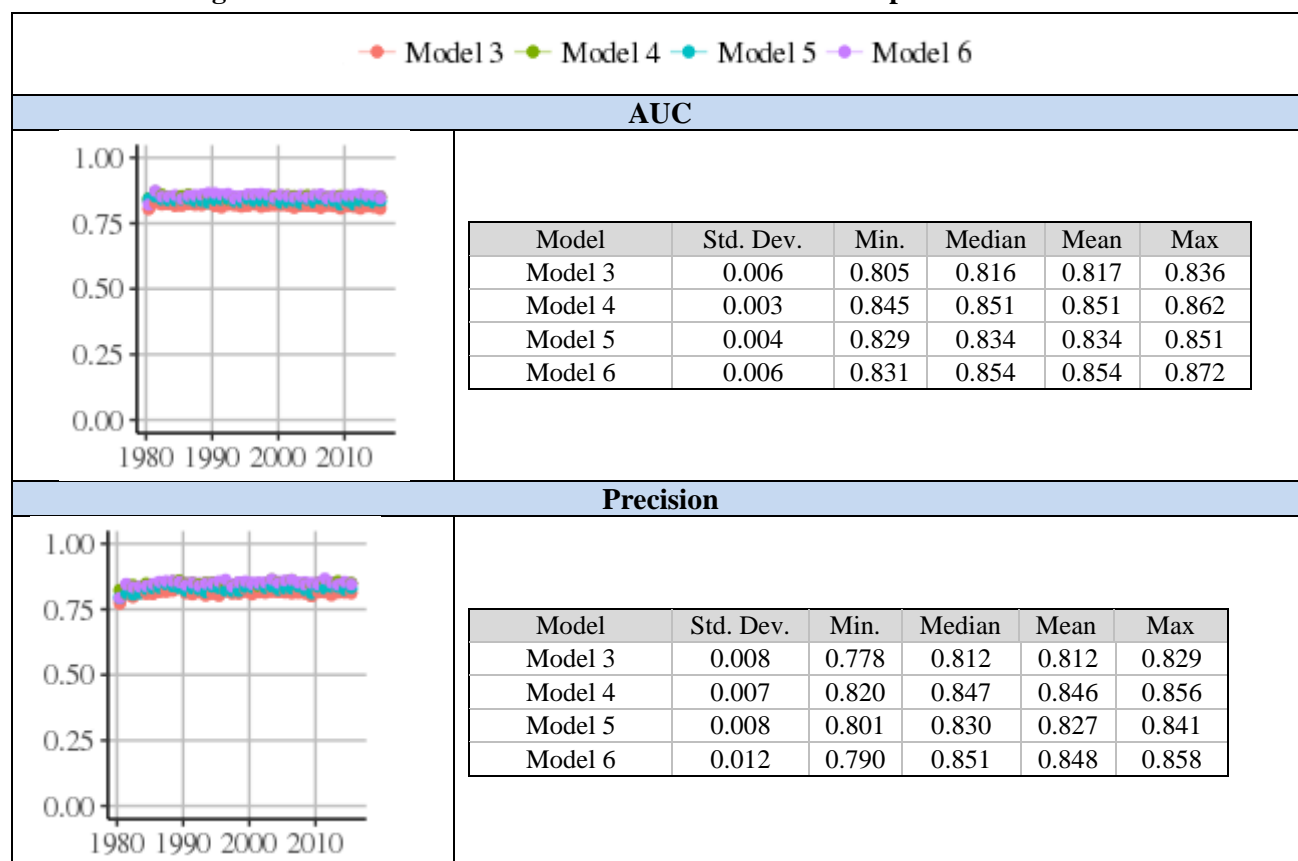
Model 3 Model 4 Model 5 Model 6

AUC

1.00
0.75
0.50
0.25
0.00
1980 1990 2000 2010

| Model | Std. Dev. | Min. | Median | Mean | Max |
|---|---|---|---|---|---|
| Model 3 | 0.006 | 0.805 | 0.816 | 0.817 | 0.836 |
| Model 4 | 0.003 | 0.845 | 0.851 | 0.851 | 0.862 |
| Model 5 | 0.004 | 0.829 | 0.834 | 0.834 | 0.851 |
| Model 6 | 0.006 | 0.831 | 0.854 | 0.854 | 0.872 |

Precision

1.00
0.75
0.50
0.25
0.00
1980 1990 2000 2010

| Model | Std. Dev. | Min. | Median | Mean | Max |
|---|---|---|---|---|---|
| Model 3 | 0.008 | 0.778 | 0.812 | 0.812 | 0.829 |
| Model 4 | 0.007 | 0.820 | 0.847 | 0.846 | 0.856 |
| Model 5 | 0.008 | 0.801 | 0.830 | 0.827 | 0.841 |
| Model 6 | 0.012 | 0.790 | 0.851 | 0.848 | 0.858 |